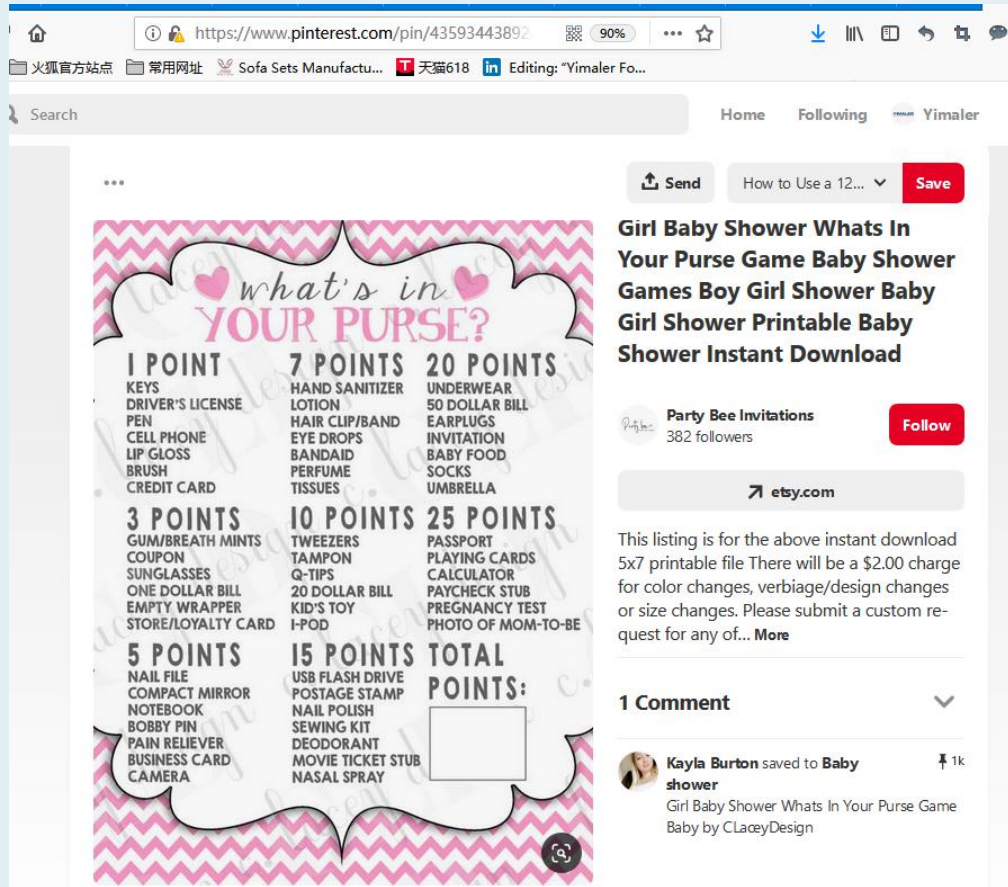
https://www.pinterest.com/pin/43593443892

90%

火狐官方站点 常用网址 Sofa Sets Manufactu... 天猫618 Editing: "Yimaler Fo...

Search

Home Following Yimaler

•••

Send

How to Use a 12...

Save

what's in YOUR PURSE?

| 1 POINT | 7 POINTS | 20 POINTS |
|---|---|---|
| KEYS | HAND SANITIZER | UNDERWEAR |
| DRIVER'S LICENSE | LOTION | 50 DOLLAR BILL |
| PEN | HAIR CLIP/BAND | EARPLUGS |
| CELL PHONE | EYE DROPS | INVITATION |
| LIP GLOSS | BANDAID | BABY FOOD |
| BRUSH | PERFUME | SOCKS |
| CREDIT CARD | TISSUES | UMBRELLA |

| 3 POINTS | 10 POINTS | 25 POINTS |
|---|---|---|
| GUM/BREATH MINTS | TWEEZERS | PASSPORT |
| COUPON | TAMPON | PLAYING CARDS |
| SUNGLASSES | Q-TIPS | CALCULATOR |
| ONE DOLLAR BILL | 20 DOLLAR BILL | PAYCHECK STUB |
| EMPTY WRAPPER | KID'S TOY | PREGNANCY TEST |
| STORE/LOYALTY CARD | I-POD | PHOTO OF MOM-TO-BE |

| 5 POINTS | 15 POINTS | TOTAL POINTS: |
|---|---|---|
| NAIL FILE | USB FLASH DRIVE | |
| COMPACT MIRROR | POSTAGE STAMP | |
| NOTEBOOK | NAIL POLISH | |
| BOBBY PIN | SEWING KIT | |
| PAIN RELIEVER | DEODORANT | |
| BUSINESS CARD | MOVIE TICKET STUB | |
| CAMERA | NASAL SPRAY | |

Girl Baby Shower Whats In Your Purse Game Baby Shower Games Boy Girl Shower Baby Girl Shower Printable Baby Shower Instant Download

Party Bee Invitations
382 followers

Follow

etsy.com

This listing is for the above instant download 5x7 printable file There will be a $2.00 charge for color changes, verbiage/design changes or size changes. Please submit a custom request for any of... More

1 Comment

Kayla Burton saved to Baby shower
1k
Girl Baby Shower Whats In Your Purse Game Baby by CLaceyDesign